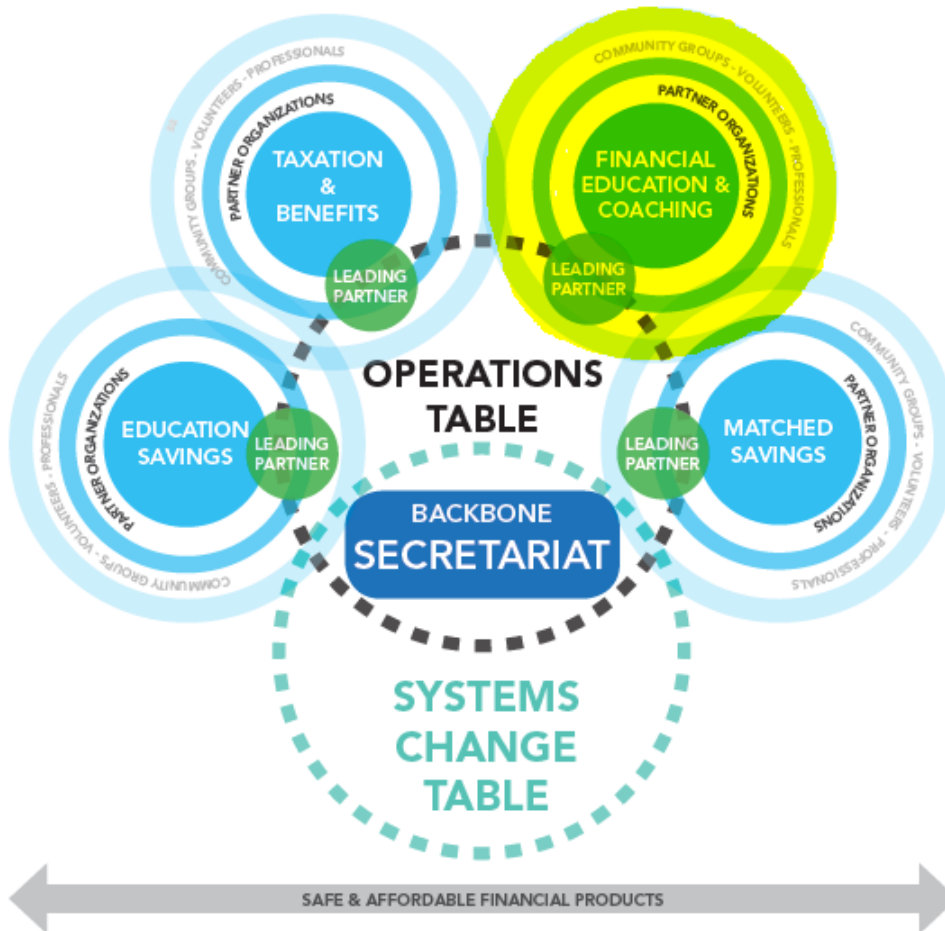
COMMUNITY GROUPS - VOLUNTEERS - PROFESSIONALS
PARTNER ORGANIZATIONS
TAXATION & BENEFITS
LEADING PARTNER

COMMUNITY GROUPS - VOLUNTEERS - PROFESSIONALS
PARTNER ORGANIZATIONS
FINANCIAL EDUCATION & COACHING
LEADING PARTNER

COMMUNITY GROUPS - VOLUNTEERS - PROFESSIONALS
PARTNER ORGANIZATIONS
EDUCATION SAVINGS
LEADING PARTNER

OPERATIONS TABLE

COMMUNITY GROUPS - VOLUNTEERS - PROFESSIONALS
PARTNER ORGANIZATIONS
MATCHED SAVINGS
LEADING PARTNER

BACKBONE SECRETARIAT

SYSTEMS CHANGE TABLE

SAFE & AFFORDABLE FINANCIAL PRODUCTS